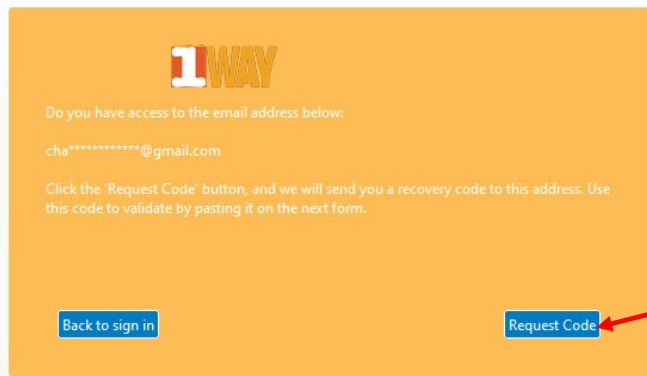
1WAY

Do you have access to the email address below:

cha************@gmail.com

Click the 'Request Code' button, and we will send you a recovery code to this address. Use this code to validate by pasting it on the next form.

Back to sign in

Request Code